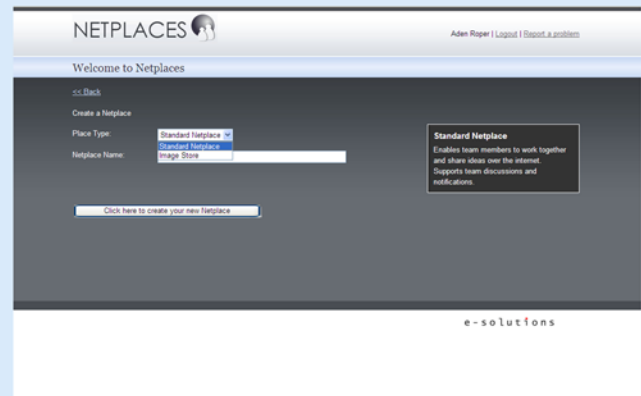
NETPLACES

Aden Roper | Logout | Report a problem

Welcome to Netplaces

<< Back

Create a Netplace

Place Type: Standard Netplace

Standard Netplace
Image Store

Netplace Name:

Standard Netplace
Enables team members to work together and share ideas over the internet. Supports team discussions and notifications.

Click here to create your new Netplace

e-solutions